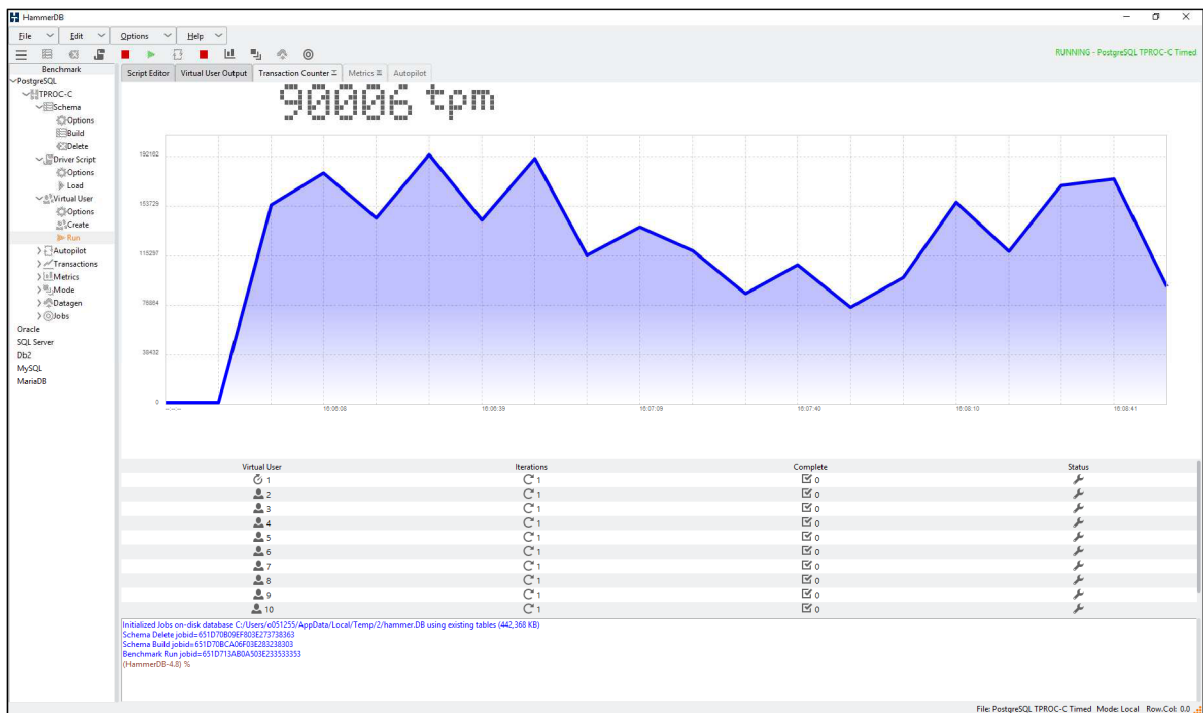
HammerDB

File Edit Options Help

RUNNING - PostgreSQL TPROC-C Timed

Benchmark
PostgreSQL
TPROC-C
Schema
Options
Build
Delete
Driver Script
Options
Load
Virtual User
Options
Create
Run
Autopilot
Transactions
Metrics
Mode
Datagen
Jobs
Oracle
SQL Server
Db2
MySQL
MariaDB

Script Editor | Virtual User Output | Transaction Counter | Metrics | Autopilot

90006 tpm

192162
153729
115297
76864
38432
0

--:--:-- 18:06:08 18:06:39 18:07:09 18:07:40 18:08:10 18:08:41

| Virtual User | Iterations | Complete | Status |
|---|---|---|---|
| 1 | 1 | 0 | |
| 2 | 1 | 0 | |
| 3 | 1 | 0 | |
| 4 | 1 | 0 | |
| 5 | 1 | 0 | |
| 6 | 1 | 0 | |
| 7 | 1 | 0 | |
| 8 | 1 | 0 | |
| 9 | 1 | 0 | |
| 10 | 1 | 0 | |

Initialized Jobs on-disk database C:/Users/e051255/AppData/Local/Temp/2/hammer.DB using existing tables (442,368 KB)
Schema Delete jobid=651D70B09EF803E273738363
Schema Build jobid=651D70BCA06F03E283238303
Benchmark Run jobid=651D713AB0A503E233533353
(HammerDB-4.8) %

File: PostgreSQL TPROC-C Timed Mode: Local Row.Col: 0.0